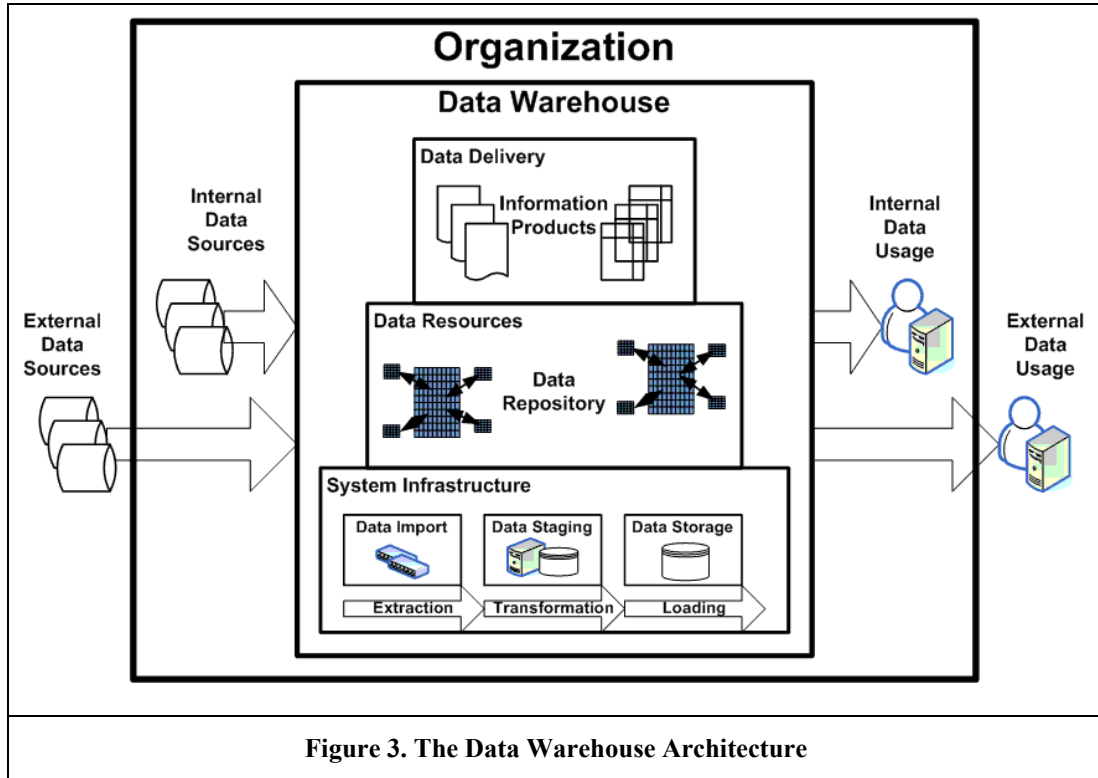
Organization

Data Warehouse

Data Delivery

Information Products

Internal Data Sources

Internal Data Usage

External Data Sources

Data Resources

Data Repository

External Data Usage

System Infrastructure

Data Import

Data Staging

Data Storage

Extraction

Transformation

Loading

Figure 3. The Data Warehouse Architecture